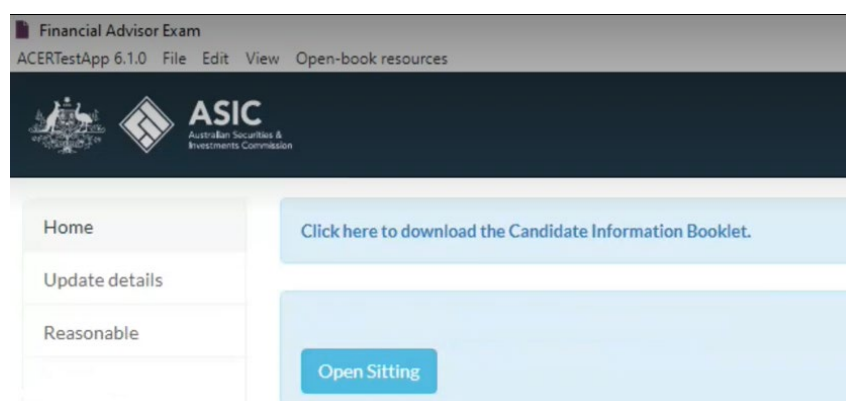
Financial Advisor Exam
ACERTestApp 6.1.0 File Edit View Open-book resources

ASIC
Australian Securities & Investments Commission

Home
Update details
Reasonable

Click here to download the Candidate Information Booklet.

Open Sitting